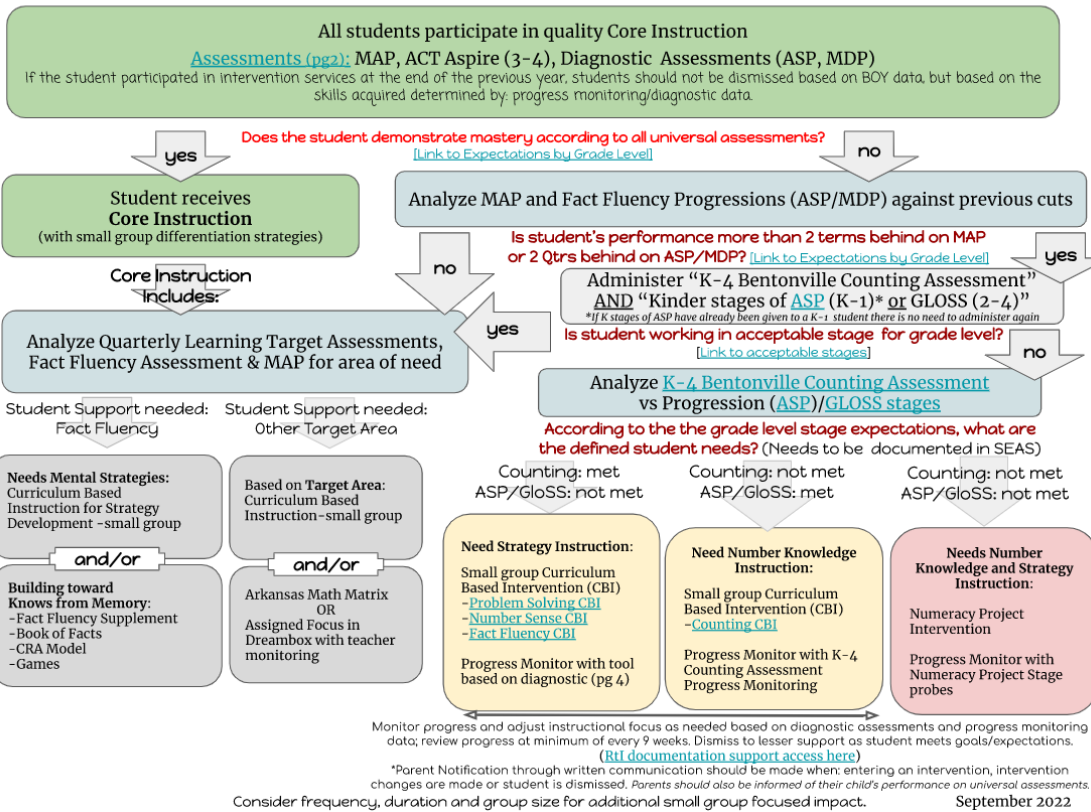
All students participate in quality Core Instruction

Assessments (pg2): MAP, ACT Aspire (3-4), Diagnostic Assessments (ASP, MDP)

If the student participated in intervention services at the end of the previous year, students should not be dismissed based on BOY data, but based on the skills acquired determined by: progress monitoring/diagnostic data.

Does the student demonstrate mastery according to all universal assessments?
[Link to Expectations by Grade Level]

yes

no

Student receives
Core Instruction
(with small group differentiation strategies)

Analyze MAP and Fact Fluency Progressions (ASP/MDP) against previous cuts

Is student's performance more than 2 terms behind on MAP or 2 Qtrs behind on ASP/MDP? [Link to Expectations by Grade Level]

yes

Core Instruction Includes:

no

Administer "K-4 Bentonville Counting Assessment" AND "Kinder stages of ASP (K-1)* or GLOSS (2-4)"
*If K stages of ASP have already been given to a K-1 student there is no need to administer again

yes

Analyze Quarterly Learning Target Assessments, Fact Fluency Assessment & MAP for area of need

Is student working in acceptable stage for grade level?
[Link to acceptable stages]

no

Analyze K-4 Bentonville Counting Assessment vs Progression (ASP)/GLOSS stages

Student Support needed: Fact Fluency

Student Support needed: Other Target Area

According to the the grade level stage expectations, what are the defined student needs? (Needs to be documented in SEAS)

Needs Mental Strategies:
Curriculum Based Instruction for Strategy Development -small group

and/or

Building toward Knows from Memory:
-Fact Fluency Supplement
-Book of Facts
-CRA Model
-Games

Based on Target Area:
Curriculum Based Instruction-small group

and/or

Arkansas Math Matrix
OR
Assigned Focus in Dreambox with teacher monitoring

Counting: met
ASP/GloSS: not met

Need Strategy Instruction:

Small group Curriculum Based Intervention (CBI)
-Problem Solving CBI
-Number Sense CBI
-Fact Fluency CBI

Progress Monitor with tool based on diagnostic (pg 4)

Counting: not met
ASP/GloSS: met

Need Number Knowledge Instruction:

Small group Curriculum Based Intervention (CBI)
-Counting CBI

Progress Monitor with K-4 Counting Assessment Progress Monitoring

Counting: not met
ASP/GloSS: not met

Needs Number Knowledge and Strategy Instruction:

Numeracy Project Intervention

Progress Monitor with Numeracy Project Stage probes

Monitor progress and adjust instructional focus as needed based on diagnostic assessments and progress monitoring data; review progress at minimum of every 9 weeks. Dismiss to lesser support as student meets goals/expectations.
(RtI documentation support access here)

*Parent Notification through written communication should be made when: entering an intervention, intervention changes are made or student is dismissed. Parents should also be informed of their child's performance on universal assessments.

Consider frequency, duration and group size for additional small group focused impact.

September 2022